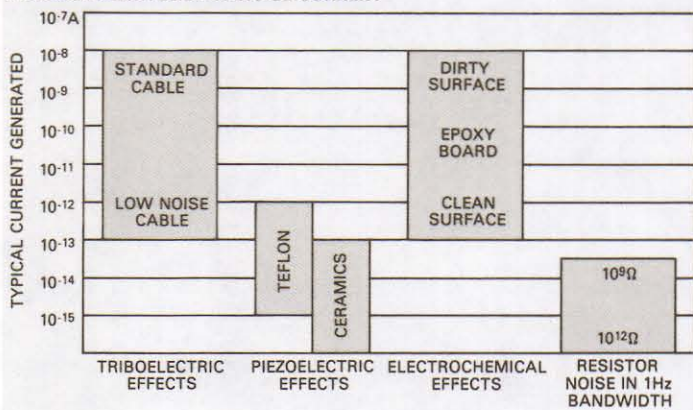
TYPICAL CURRENT GENERATED

$10^{-7}$A
$10^{-8}$
$10^{-9}$
$10^{-10}$
$10^{-11}$
$10^{-12}$
$10^{-13}$
$10^{-14}$
$10^{-15}$

STANDARD CABLE

LOW NOISE CABLE

TEFLON

CERAMICS

DIRTY SURFACE

EPOXY BOARD

CLEAN SURFACE

$10^{9}\Omega$

$10^{12}\Omega$

TRIBOELECTRIC EFFECTS

PIEZOELECTRIC EFFECTS

ELECTROCHEMICAL EFFECTS

RESISTOR NOISE IN 1Hz BANDWIDTH